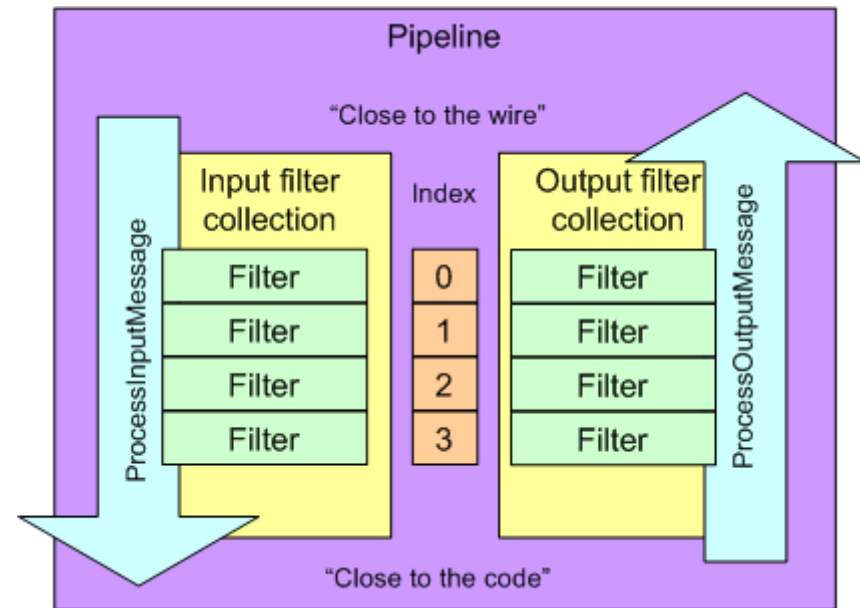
Pipeline

“Close to the wire”

ProcessInputMessage

Input filter collection

Index

Output filter collection

ProcessOutputMessage

| Filter | 0 | Filter |
|---|---|---|
| Filter | 1 | Filter |
| Filter | 2 | Filter |
| Filter | 3 | Filter |

“Close to the code”